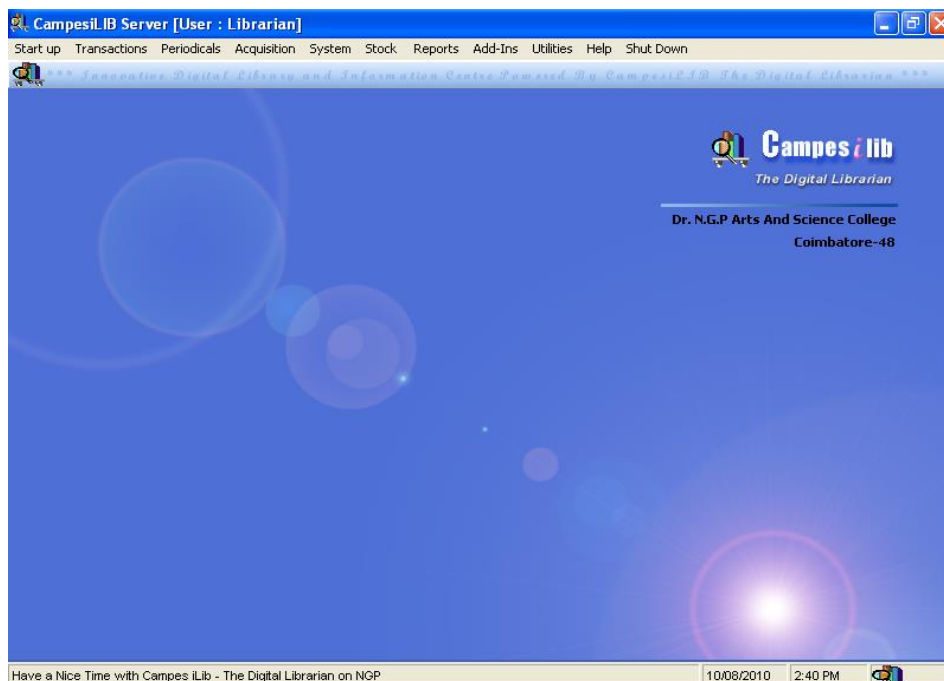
CampesiLIB Server [User : Librarian]

Start up Transactions Periodicals Acquisition System Stock Reports Add-Ins Utilities Help Shut Down

*** Innovative Digital Library and Information Centre Powered By CampesiLIB The Digital Librarian ***

Campes i lib
The Digital Librarian

Dr. N.G.P Arts And Science College
Coimbatore-48

Have a Nice Time with Campes iLib - The Digital Librarian on NGP

10/08/2010

2:40 PM